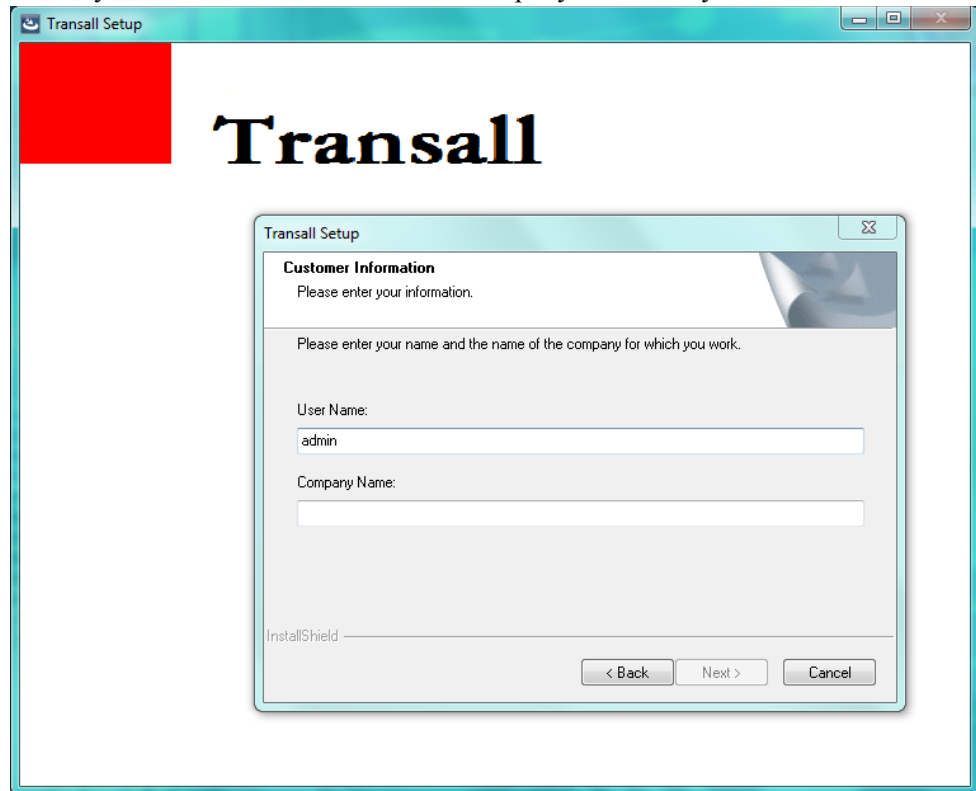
Transall Setup

Transall

Transall Setup

Customer Information

Please enter your information.

Please enter your name and the name of the company for which you work.

User Name:

admin

Company Name:

InstallShield

< Back

Next >

Cancel